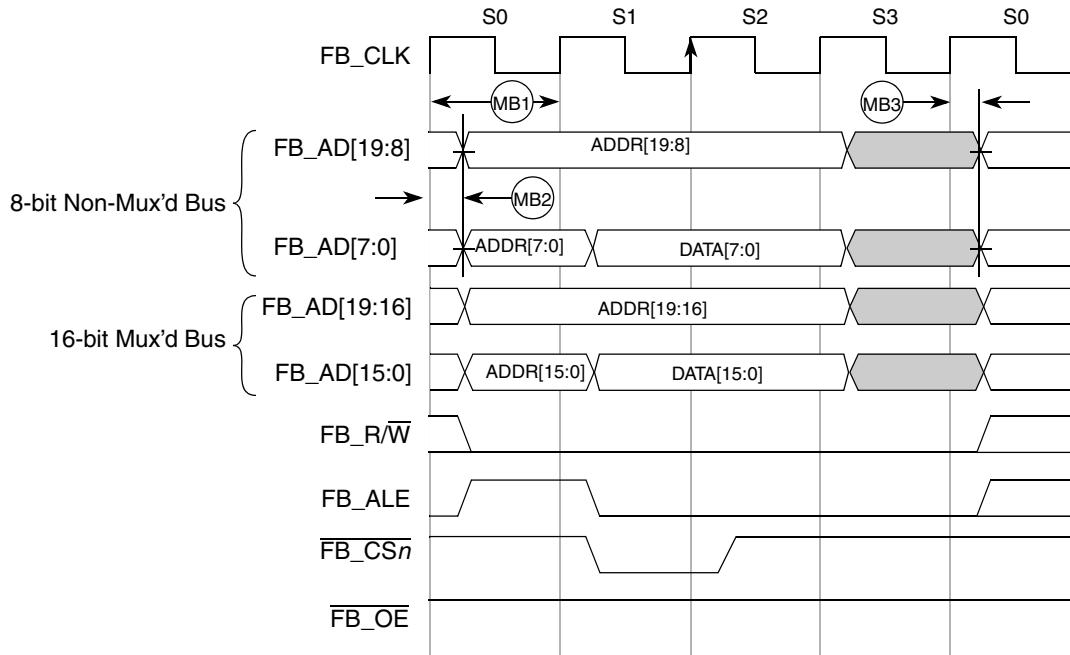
S0 S1 S2 S3 S0

FB_CLK

MB1

MB3

FB_AD[19:8]

ADDR[19:8]

8-bit Non-Mux'd Bus

MB2

FB_AD[7:0]

ADDR[7:0]

DATA[7:0]

FB_AD[19:16]

ADDR[19:16]

16-bit Mux'd Bus

FB_AD[15:0]

ADDR[15:0]

DATA[15:0]

FB_R/$\overline{W}$

FB_ALE

$\overline{FB\_CSn}$

$\overline{FB\_OE}$